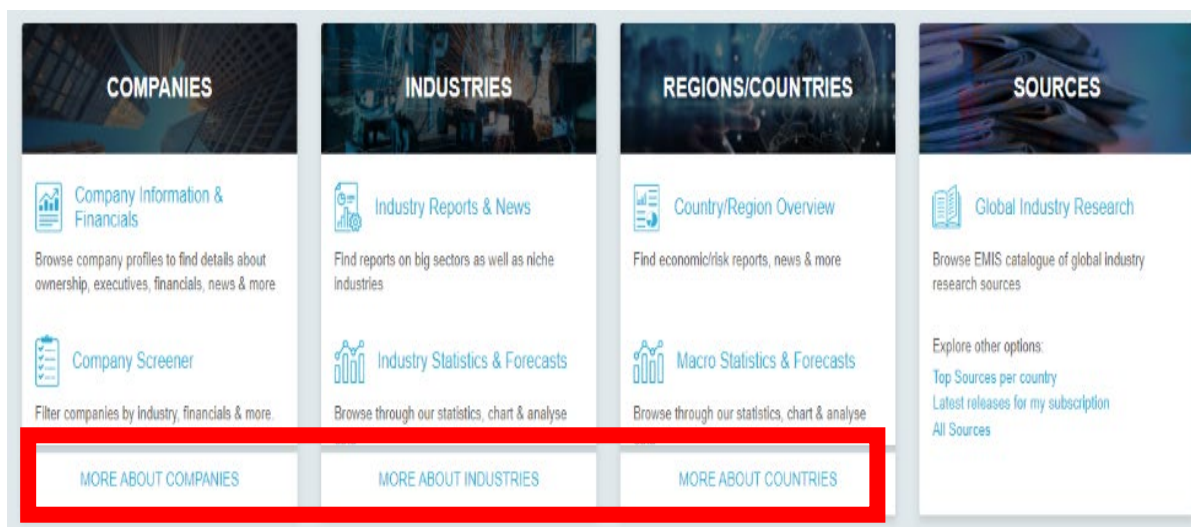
COMPANIES

Company Information & Financials

Browse company profiles to find details about ownership, executives, financials, news & more

Company Screener

Filter companies by industry, financials & more.

MORE ABOUT COMPANIES

INDUSTRIES

Industry Reports & News

Find reports on big sectors as well as niche industries

Industry Statistics & Forecasts

Browse through our statistics, chart & analyse

MORE ABOUT INDUSTRIES

REGIONS/COUNTRIES

Country/Region Overview

Find economic/risk reports, news & more

Macro Statistics & Forecasts

Browse through our statistics, chart & analyse

MORE ABOUT COUNTRIES

SOURCES

Global Industry Research

Browse EMIS catalogue of global industry research sources

Explore other options:

Top Sources per country

Latest releases for my subscription

All Sources